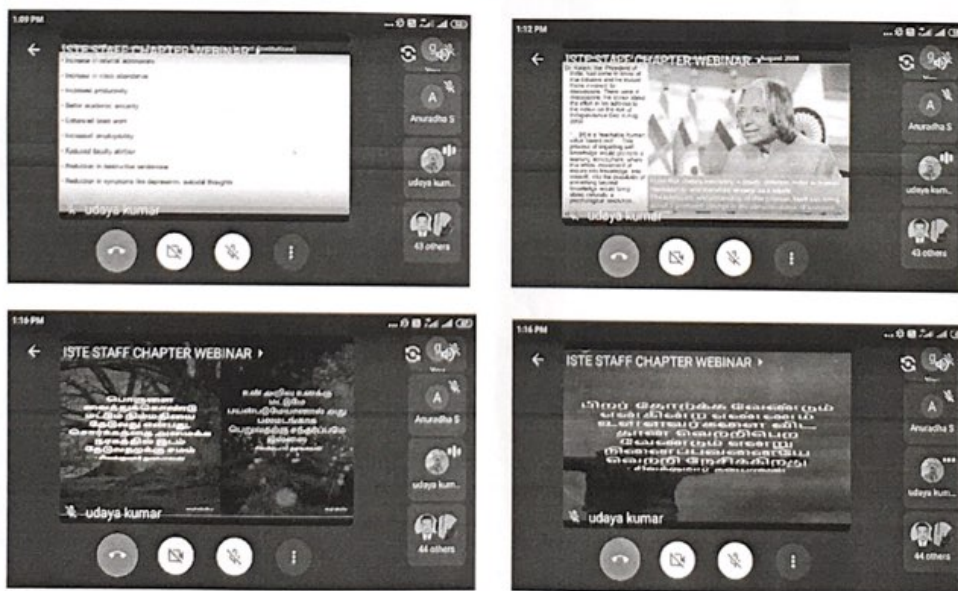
1:09 PM

ISTE STAFF CHAPTER WEBINAR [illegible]

Increase in natural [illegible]

Increase in class attendance

Increased productivity

Better academic security

Enhanced team work

Increased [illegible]

Reduced faculty attrition

Reduction in destructive tendencies

Reduction in symptoms like depression, suicidal thoughts

udaya kumar

A

Anuradha S

udaya kum...

43 others

1:12 PM

ISTE STAFF CHAPTER WEBINAR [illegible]

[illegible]

udaya kumar

A

Anuradha S

udaya kum...

43 others

1:16 PM

ISTE STAFF CHAPTER WEBINAR

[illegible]

udaya kumar

A

Anuradha S

udaya kum...

44 others

1:16 PM

ISTE STAFF CHAPTER WEBINAR

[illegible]

udaya kumar

A

Anuradha S

udaya kum...

44 others